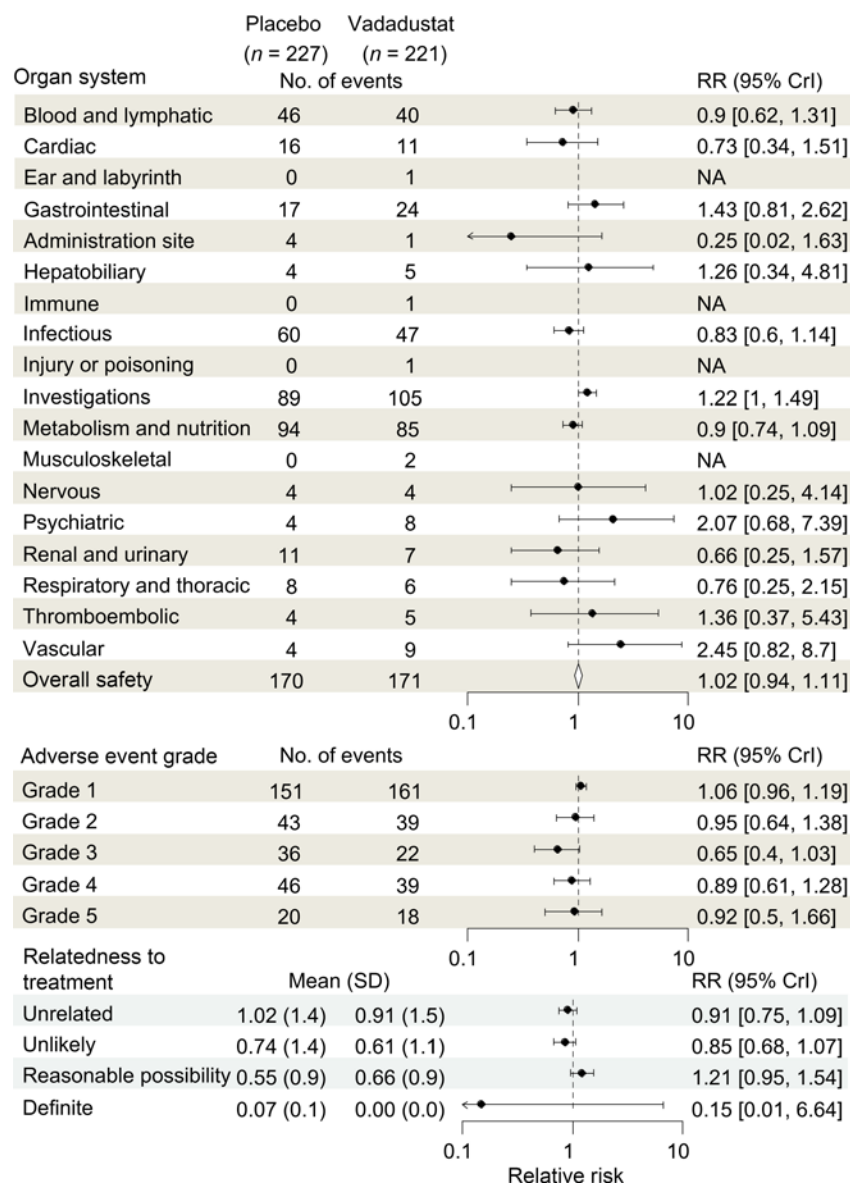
| | Placebo ($n$ = 227) | Vadadustat ($n$ = 221) | RR (95% CrI) |
|---|---|---|---|
| Organ system | No. of events | | RR (95% CrI) |
| Blood and lymphatic | 46 | 40 | 0.9 [0.62, 1.31] |
| Cardiac | 16 | 11 | 0.73 [0.34, 1.51] |
| Ear and labyrinth | 0 | 1 | NA |
| Gastrointestinal | 17 | 24 | 1.43 [0.81, 2.62] |
| Administration site | 4 | 1 | 0.25 [0.02, 1.63] |
| Hepatobiliary | 4 | 5 | 1.26 [0.34, 4.81] |
| Immune | 0 | 1 | NA |
| Infectious | 60 | 47 | 0.83 [0.6, 1.14] |
| Injury or poisoning | 0 | 1 | NA |
| Investigations | 89 | 105 | 1.22 [1, 1.49] |
| Metabolism and nutrition | 94 | 85 | 0.9 [0.74, 1.09] |
| Musculoskeletal | 0 | 2 | NA |
| Nervous | 4 | 4 | 1.02 [0.25, 4.14] |
| Psychiatric | 4 | 8 | 2.07 [0.68, 7.39] |
| Renal and urinary | 11 | 7 | 0.66 [0.25, 1.57] |
| Respiratory and thoracic | 8 | 6 | 0.76 [0.25, 2.15] |
| Thromboembolic | 4 | 5 | 1.36 [0.37, 5.43] |
| Vascular | 4 | 9 | 2.45 [0.82, 8.7] |
| Overall safety | 170 | 171 | 1.02 [0.94, 1.11] |

0.1 1 10

| Adverse event grade | No. of events | | RR (95% CrI) |
|---|---|---|---|
| Grade 1 | 151 | 161 | 1.06 [0.96, 1.19] |
| Grade 2 | 43 | 39 | 0.95 [0.64, 1.38] |
| Grade 3 | 36 | 22 | 0.65 [0.4, 1.03] |
| Grade 4 | 46 | 39 | 0.89 [0.61, 1.28] |
| Grade 5 | 20 | 18 | 0.92 [0.5, 1.66] |

0.1 1 10

| Relatedness to treatment | Mean (SD) | | RR (95% CrI) |
|---|---|---|---|
| Unrelated | 1.02 (1.4) | 0.91 (1.5) | 0.91 [0.75, 1.09] |
| Unlikely | 0.74 (1.4) | 0.61 (1.1) | 0.85 [0.68, 1.07] |
| Reasonable possibility | 0.55 (0.9) | 0.66 (0.9) | 1.21 [0.95, 1.54] |
| Definite | 0.07 (0.1) | 0.00 (0.0) | 0.15 [0.01, 6.64] |

0.1 1 10
Relative risk